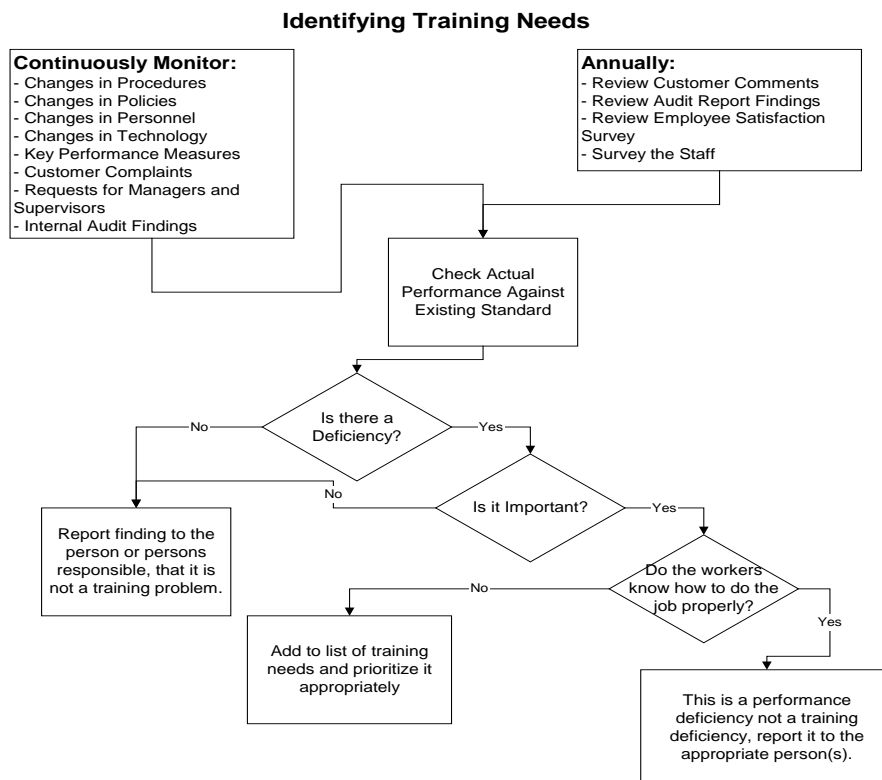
Identifying Training Needs

Continuously Monitor:
- Changes in Procedures
- Changes in Policies
- Changes in Personnel
- Changes in Technology
- Key Performance Measures
- Customer Complaints
- Requests for Managers and Supervisors
- Internal Audit Findings

Annually:
- Review Customer Comments
- Review Audit Report Findings
- Review Employee Satisfaction Survey
- Survey the Staff

Check Actual Performance Against Existing Standard

Is there a Deficiency?

No

Yes

Is it Important?

No

Yes

Report finding to the person or persons responsible, that it is not a training problem.

Do the workers know how to do the job properly?

No

Yes

Add to list of training needs and prioritize it appropriately

This is a performance deficiency not a training deficiency, report it to the appropriate person(s).